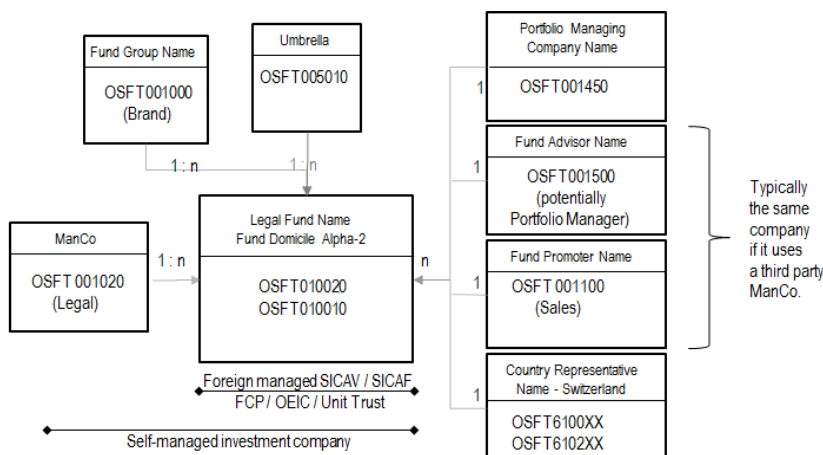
Fund Group Name

OSFT001000
(Brand)

Umbrella

OSFT005010

1 : n

1 : n

ManCo

OSFT 001020
(Legal)

1 : n

Legal Fund Name
Fund Domicile Alpha-2

OSFT010020
OSFT010010

n

Foreign managed SICAV / SICAF
FCP / OEIC / Unit Trust

Self-managed investment company

Portfolio Managing
Company Name

1

OSFT001450

Fund Advisor Name

1

OSFT001500
(potentially
Portfolio Manager)

Fund Promoter Name

1

OSFT 001100
(Sales)

Country Representative
Name - Switzerland

1

OSFT6100XX
OSFT6102XX

Typically
the same
company
if it uses
a third party
ManCo.